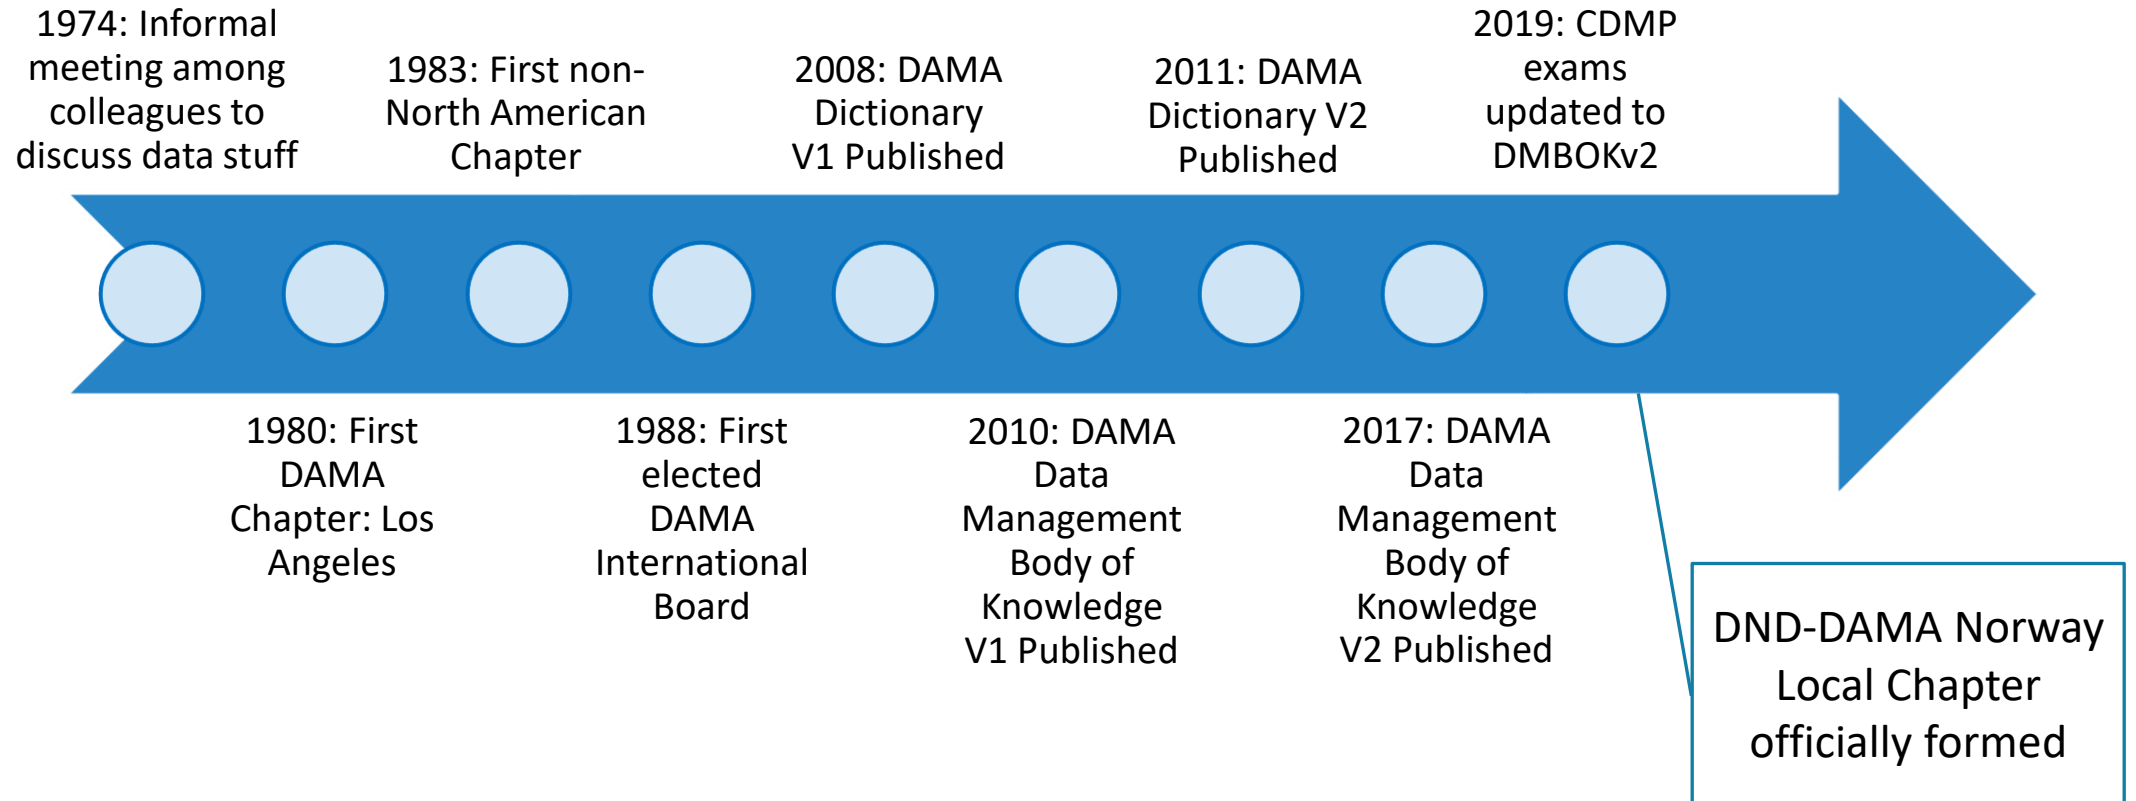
1974: Informal meeting among colleagues to discuss data stuff

1980: First DAMA Chapter: Los Angeles

1983: First non-North American Chapter

1988: First elected DAMA International Board

2008: DAMA Dictionary V1 Published

2010: DAMA Data Management Body of Knowledge V1 Published

2011: DAMA Dictionary V2 Published

2017: DAMA Data Management Body of Knowledge V2 Published

2019: CDMP exams updated to DMBOKv2

DND-DAMA Norway Local Chapter officially formed